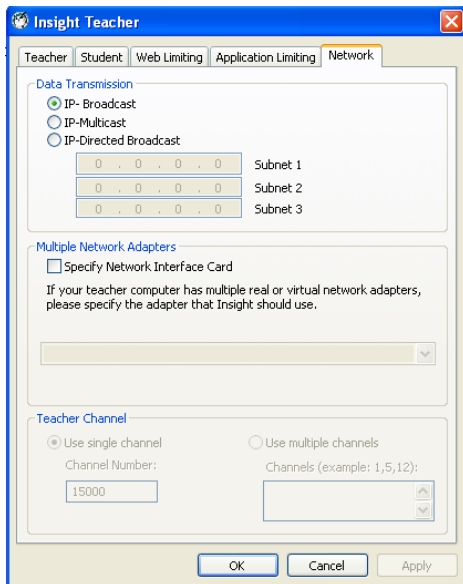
Insight Teacher

Teacher | Student | Web Limiting | Application Limiting | Network

Data Transmission

IP- Broadcast
IP-Multicast
IP-Directed Broadcast

0 . 0 . 0 . 0 Subnet 1
0 . 0 . 0 . 0 Subnet 2
0 . 0 . 0 . 0 Subnet 3

Multiple Network Adapters

Specify Network Interface Card

If your teacher computer has multiple real or virtual network adapters, please specify the adapter that Insight should use.

Teacher Channel

Use single channel
Use multiple channels

Channel Number:
Channels (example: 1,5,12):

15000

OK | Cancel | Apply